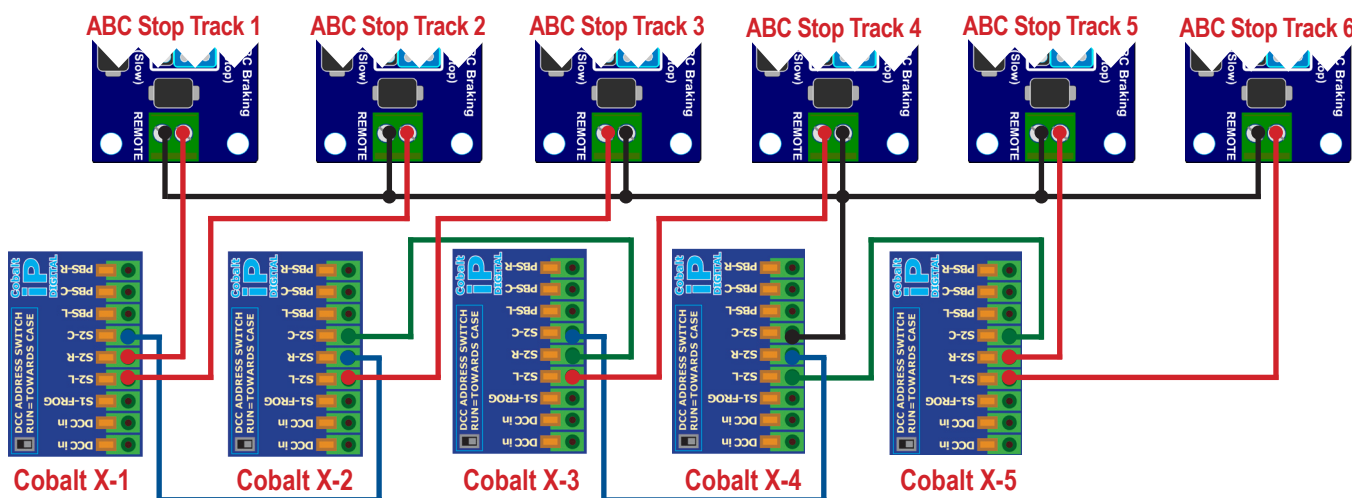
ABC Stop Track 1
(Slow)
(Stop)
ABC Braking
REMOTE

ABC Stop Track 2
(Slow)
(Stop)
ABC Braking
REMOTE

ABC Stop Track 3
(Slow)
(Stop)
ABC Braking
REMOTE

ABC Stop Track 4
(Slow)
(Stop)
ABC Braking
REMOTE

ABC Stop Track 5
(Slow)
(Stop)
ABC Braking
REMOTE

ABC Stop Track 6
(Slow)
(Stop)
ABC Braking
REMOTE

Cobalt iP DIGITAL
DCC ADDRESS SWITCH RUN=TOWARDS CASE
PBS-R
PBS-C
PBS-L
S2-C
S2-R
S2-L
S1-FROG
DCC in
DCC in
Cobalt X-1

Cobalt iP DIGITAL
DCC ADDRESS SWITCH RUN=TOWARDS CASE
PBS-R
PBS-C
PBS-L
S2-C
S2-R
S2-L
S1-FROG
DCC in
DCC in
Cobalt X-2

Cobalt iP DIGITAL
DCC ADDRESS SWITCH RUN=TOWARDS CASE
PBS-R
PBS-C
PBS-L
S2-C
S2-R
S2-L
S1-FROG
DCC in
DCC in
Cobalt X-3

Cobalt iP DIGITAL
DCC ADDRESS SWITCH RUN=TOWARDS CASE
PBS-R
PBS-C
PBS-L
S2-C
S2-R
S2-L
S1-FROG
DCC in
DCC in
Cobalt X-4

Cobalt iP DIGITAL
DCC ADDRESS SWITCH RUN=TOWARDS CASE
PBS-R
PBS-C
PBS-L
S2-C
S2-R
S2-L
S1-FROG
DCC in
DCC in
Cobalt X-5